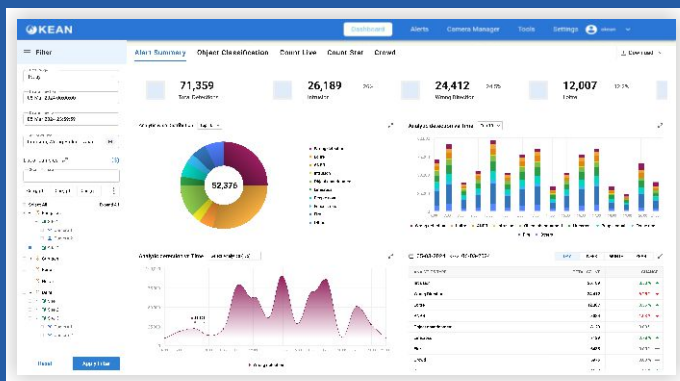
KEAN

Dashboard Alerts Camera Manager Tools Settings

Filter

Alert Summary Object Classification Count Live Count Stat Crowd

Download

71,359
Total Detection

26,189
Intrusion

24,412
Wrong Direction

12,007

52,376

Analysis Breakdown over Time

Analysis Breakdown Over Time

Reset Apply Filter